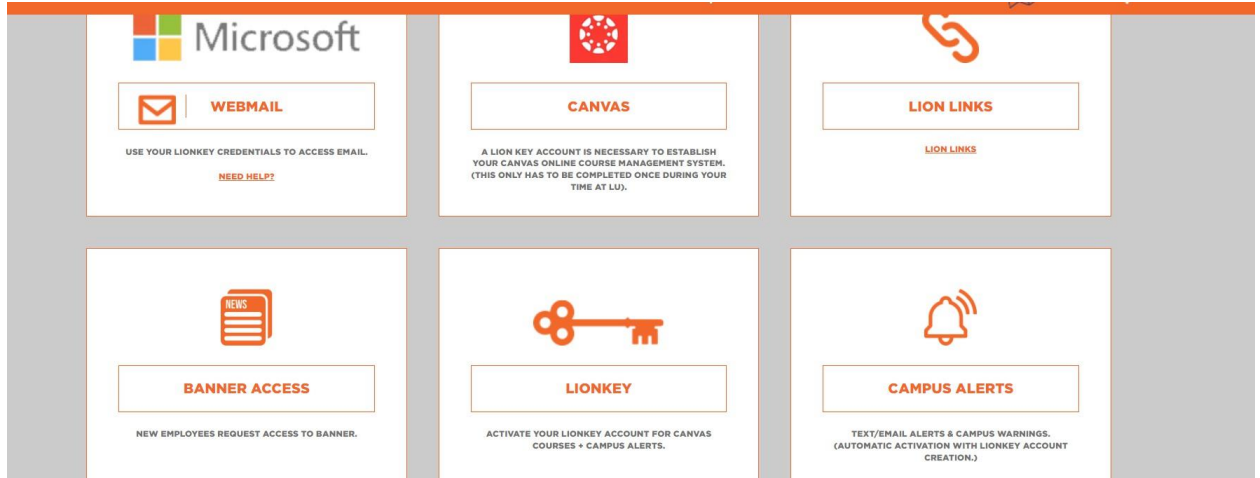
Microsoft

WEBMAIL

USE YOUR LIONKEY CREDENTIALS TO ACCESS EMAIL.

NEED HELP?

CANVAS

A LION KEY ACCOUNT IS NECESSARY TO ESTABLISH YOUR CANVAS ONLINE COURSE MANAGEMENT SYSTEM. (THIS ONLY HAS TO BE COMPLETED ONCE DURING YOUR TIME AT LU).

LION LINKS

LION LINKS

NEWS

BANNER ACCESS

NEW EMPLOYEES REQUEST ACCESS TO BANNER.

LIONKEY

ACTIVATE YOUR LIONKEY ACCOUNT FOR CANVAS COURSES + CAMPUS ALERTS.

CAMPUS ALERTS

TEXT/EMAIL ALERTS & CAMPUS WARNINGS. (AUTOMATIC ACTIVATION WITH LIONKEY ACCOUNT CREATION.)